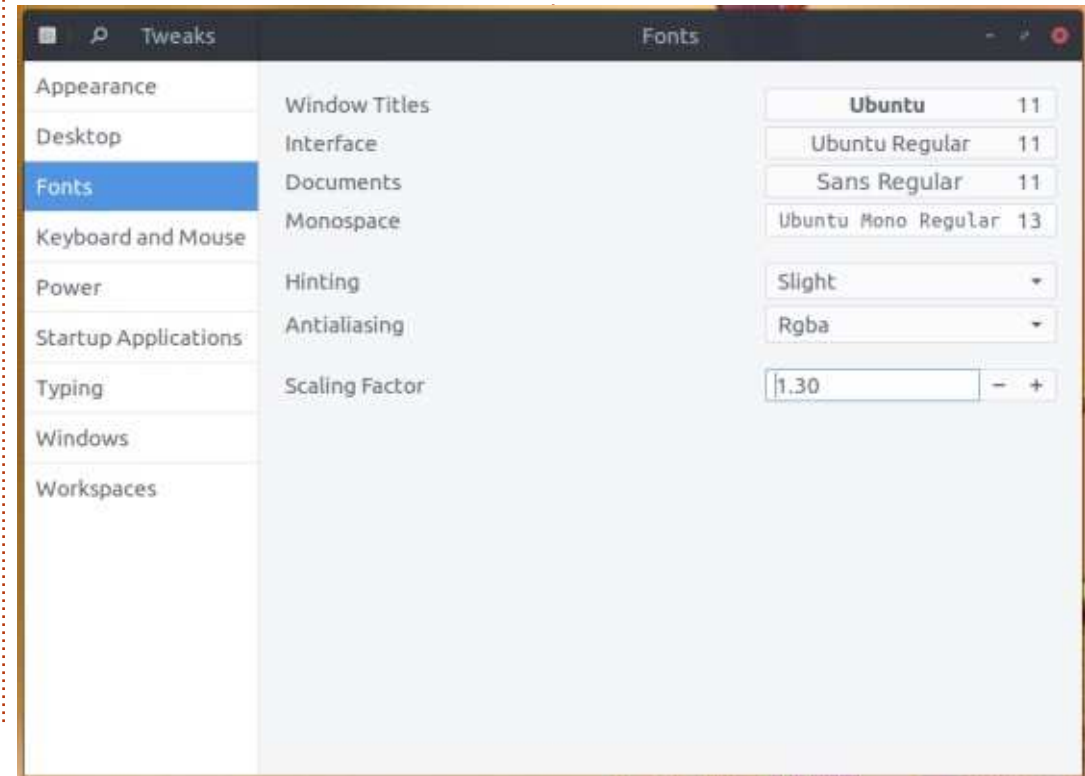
Tweaks

Fonts

Appearance
Desktop
Fonts
Keyboard and Mouse
Power
Startup Applications
Typing
Windows
Workspaces

Window Titles
Ubuntu 11
Interface
Ubuntu Regular 11
Documents
Sans Regular 11
Monospace
Ubuntu Mono Regular 13

Hinting
Slight
Antialiasing
Rgba

Scaling Factor
1.30
−
+